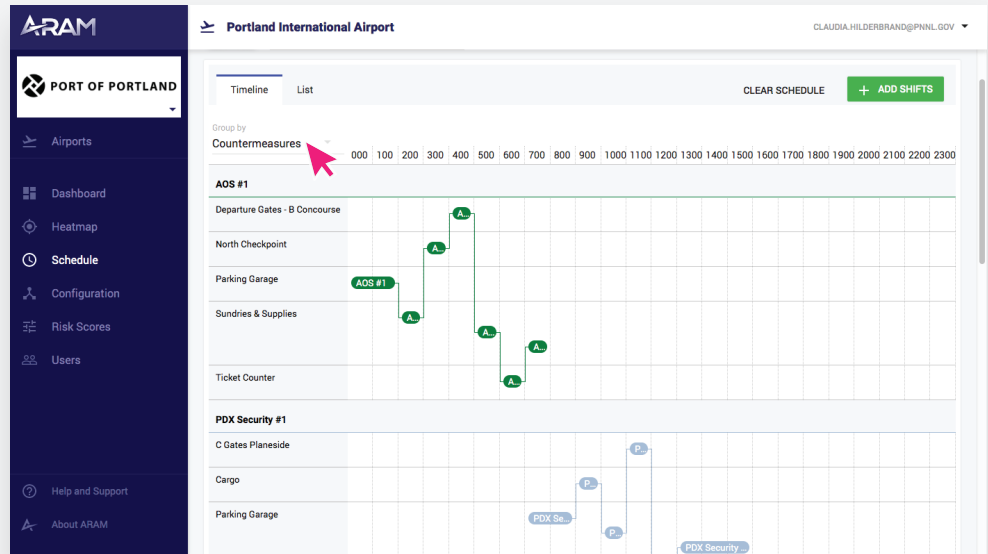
ARAM

PORT OF PORTLAND

Airports

Dashboard

Heatmap

Schedule

Configuration

Risk Scores

Users

Help and Support

About ARAM

Portland International Airport

CLAUDIA.HILDERBRAND@PNNL.GOV

Timeline

List

CLEAR SCHEDULE

+ ADD SHIFTS

Group by

Countermeasures

000 100 200 300 400 500 600 700 800 900 1000 1100 1200 1300 1400 1500 1600 1700 1800 1900 2000 2100 2200 2300

AOS #1

Departure Gates - B Concourse

North Checkpoint

Parking Garage

Sundries & Supplies

Ticket Counter

AOS #1

A...

A...

A...

A...

A...

A...

PDX Security #1

C Gates Planeside

Cargo

Parking Garage

P...

P...

P...

PDX Se...

PDX Security ...